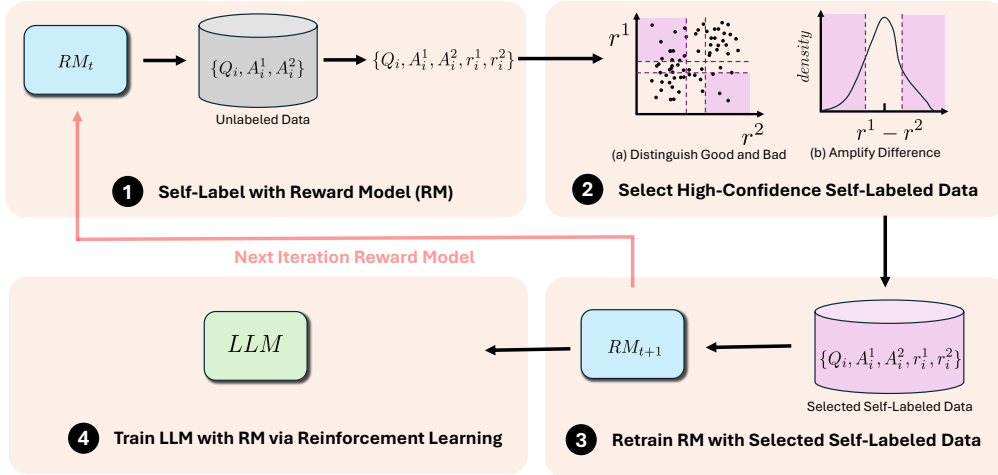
$RM_t$

$\{Q_i, A_i^1, A_i^2\}$

Unlabeled Data

$\{Q_i, A_i^1, A_i^2, r_i^1, r_i^2\}$

$r^1$

$r^2$

(a) Distinguish Good and Bad

$density$

$r^1 - r^2$

(b) Amplify Difference

1 Self-Label with Reward Model (RM)

2 Select High-Confidence Self-Labeled Data

Next Iteration Reward Model

$LLM$

$RM_{t+1}$

$\{Q_i, A_i^1, A_i^2, r_i^1, r_i^2\}$

Selected Self-Labeled Data

4 Train LLM with RM via Reinforcement Learning

3 Retrain RM with Selected Self-Labeled Data